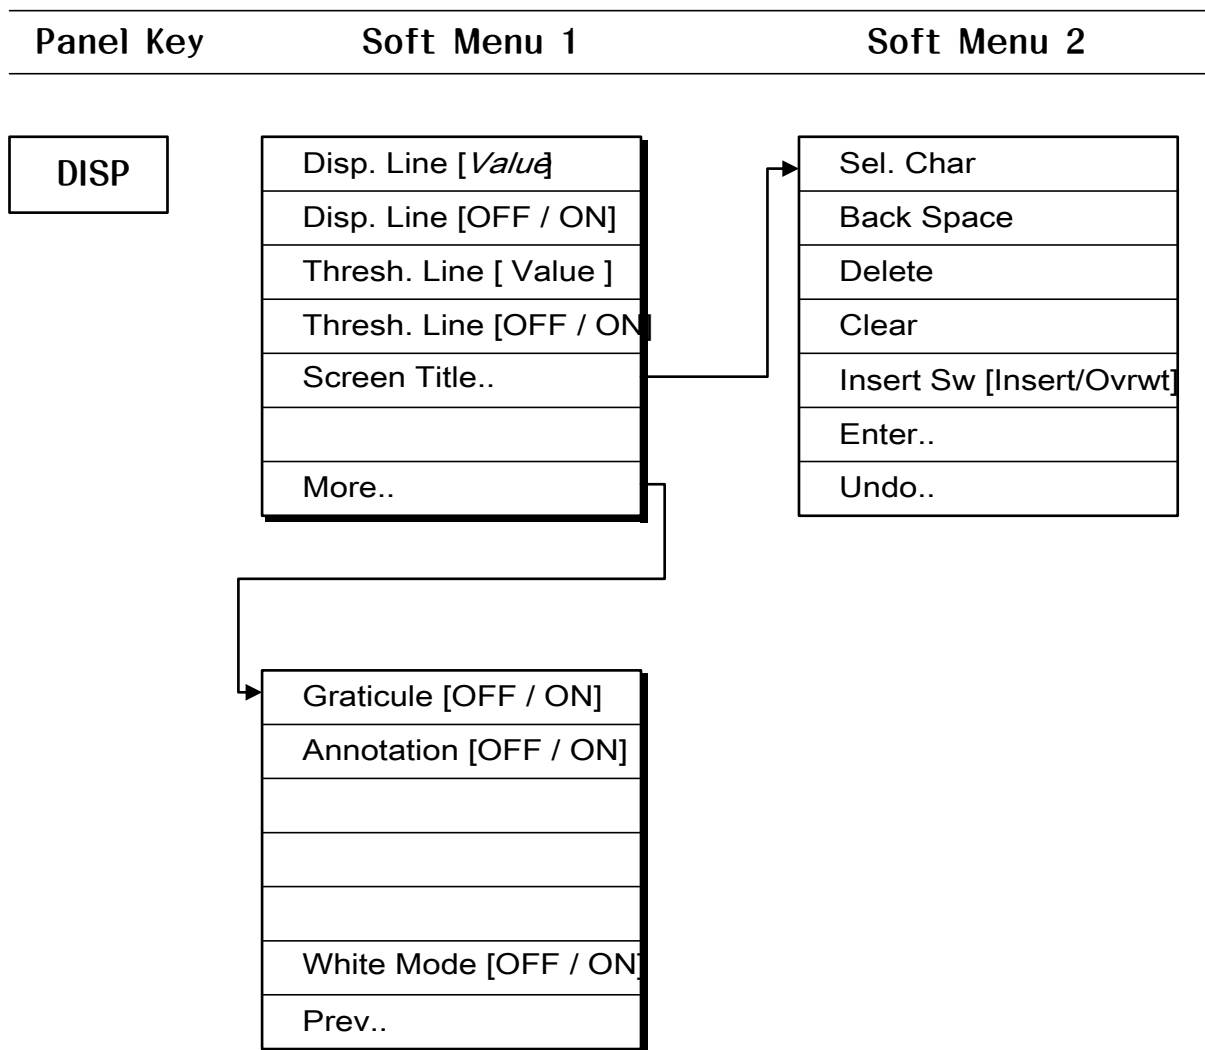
Panel Key Soft Menu 1 Soft Menu 2

DISP

Disp. Line [*Value*]
Disp. Line [OFF / ON]
Thresh. Line [ Value ]
Thresh. Line [OFF / ON
Screen Title..

More..

Sel. Char
Back Space
Delete
Clear
Insert Sw [Insert/Ovrwt]
Enter..
Undo..

Graticule [OFF / ON]
Annotation [OFF / ON]



White Mode [OFF / ON]
Prev..